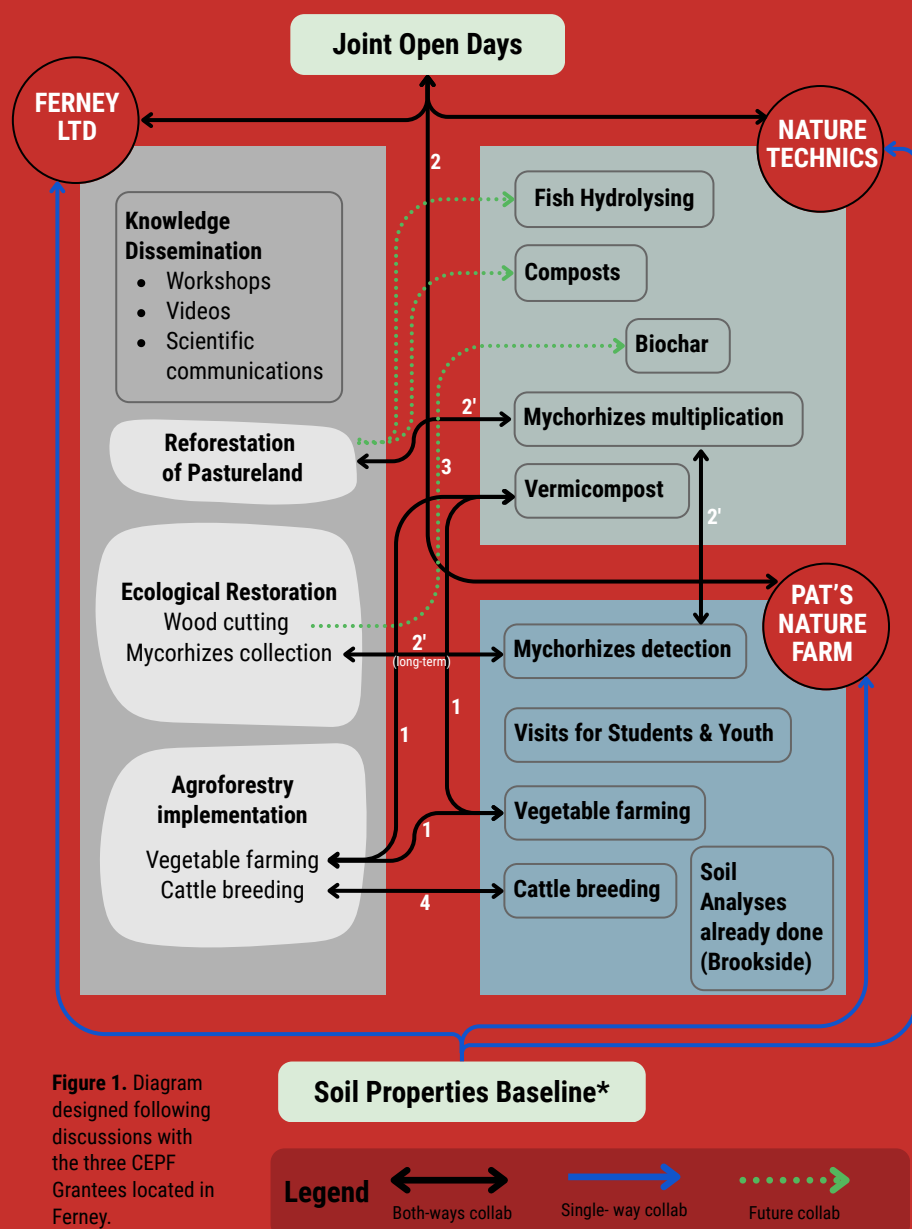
Joint Open Days

FERNEY LTD

NATURE TECHNICS

2

Knowledge Dissemination
• Workshops
• Videos
• Scientific communications

Fish Hydrolysing

Composts

Biochar

2'

Mychorhizes multiplication

Reforestation of Pastureland

3

Vermicompost

2'

Ecological Restoration
Wood cutting
Mycorhizes collection

PAT'S NATURE FARM

2'
(long-term)

Mychorhizes detection

1

1

Visits for Students & Youth

Agroforestry implementation

Vegetable farming
Cattle breeding

1

Vegetable farming

4

Cattle breeding

Soil Analyses already done (Brookside)

Figure 1. Diagram designed following discussions with the three CEPF Grantees located in Ferney.

Soil Properties Baseline*

Legend
Both-ways collab
Single- way collab
Future collab